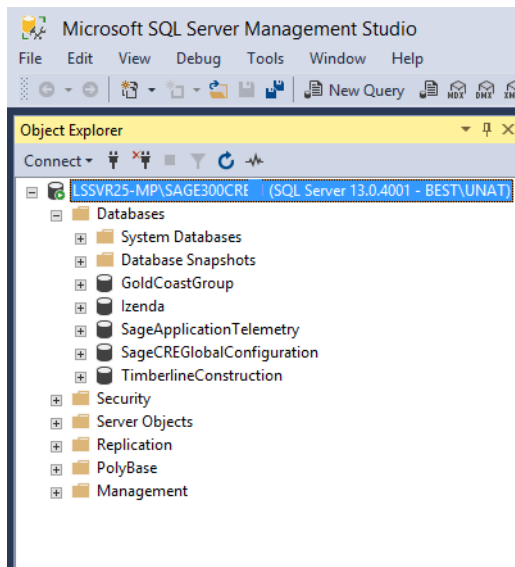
Microsoft SQL Server Management Studio

File Edit View Debug Tools Window Help

New Query

MDX DMX

Object Explorer

Connect

LSSVR25-MP\SAGE300CRE (SQL Server 13.0.4001 - BEST\UNAT)

Databases

System Databases

Database Snapshots

GoldCoastGroup

Izenda

SageApplicationTelemetry

SageCREGlobalConfiguration

TimberlineConstruction

Security

Server Objects

Replication

PolyBase

Management